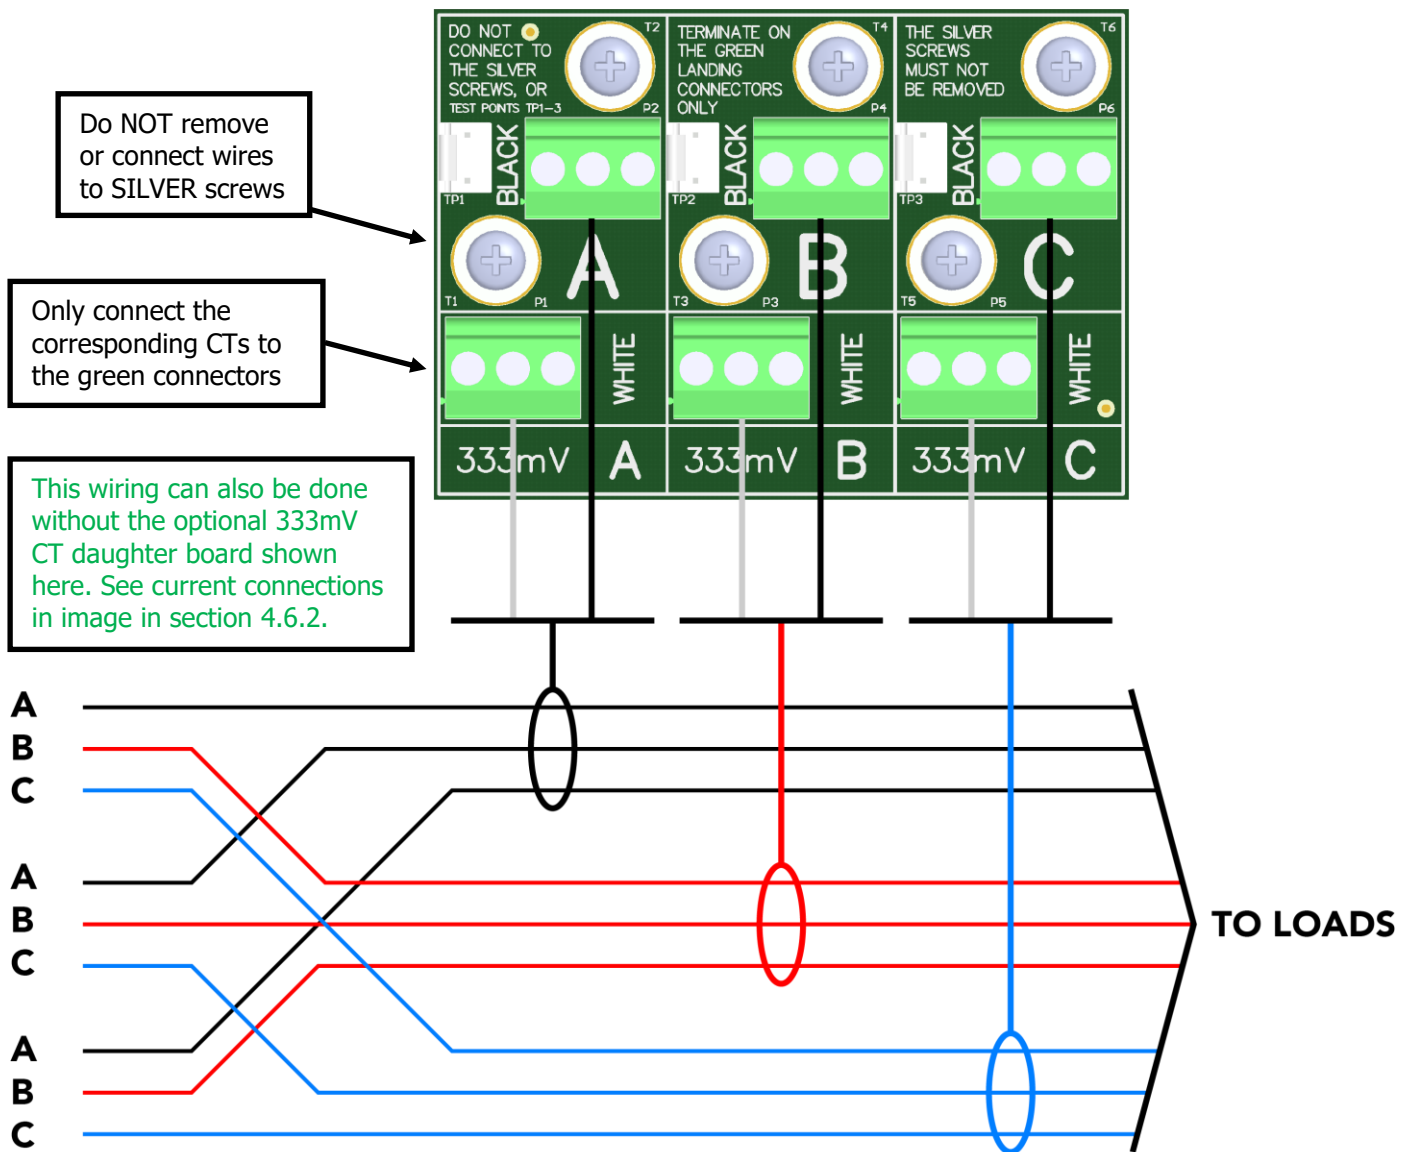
Do NOT remove or connect wires to SILVER screws

Only connect the corresponding CTs to the green connectors

This wiring can also be done without the optional 333mV CT daughter board shown here. See current connections in image in section 4.6.2.

DO NOT CONNECT TO THE SILVER SCREWS, OR TEST POINTS TP1–3

T2

P2

TERMINATE ON THE GREEN LANDING CONNECTORS ONLY

T4

P4

THE SILVER SCREWS MUST NOT BE REMOVED

T6

P6

TP1 BLACK

TP2 BLACK

TP3 BLACK

T1 P1 A

T3 P3 B

T5 P5 C

WHITE

WHITE

WHITE

333mV A

333mV B

333mV C

A
B
C
A
B
C
A
B
C

TO LOADS